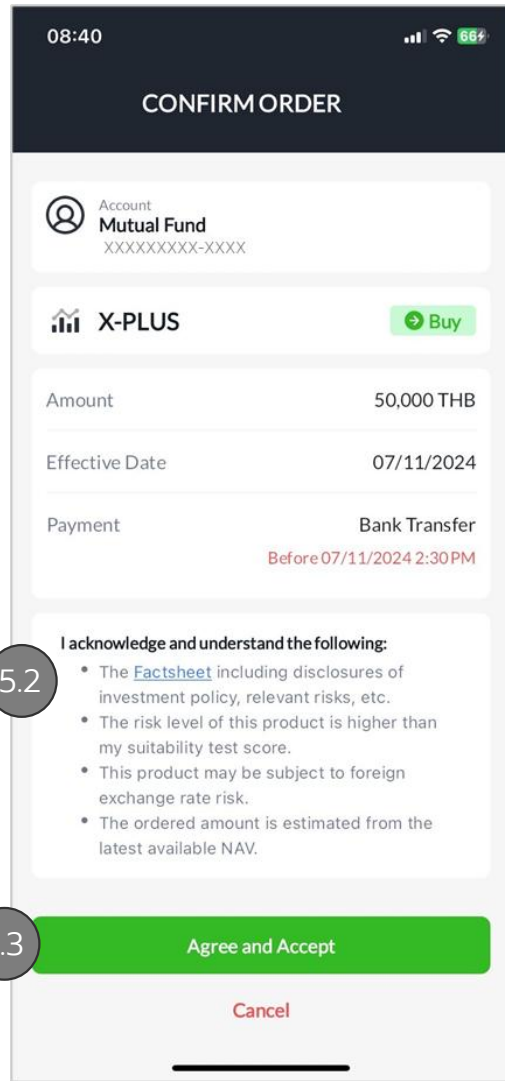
08:40

66

CONFIRM ORDER

Account
Mutual Fund
XXXXXXXXX-XXXX

X-PLUS

Buy

Amount 50,000 THB

Effective Date 07/11/2024

Payment Bank Transfer
Before 07/11/2024 2:30 PM

I acknowledge and understand the following:

5.2

- The Factsheet including disclosures of investment policy, relevant risks, etc.
- The risk level of this product is higher than my suitability test score.
- This product may be subject to foreign exchange rate risk.
- The ordered amount is estimated from the latest available NAV.

.3

Agree and Accept

Cancel